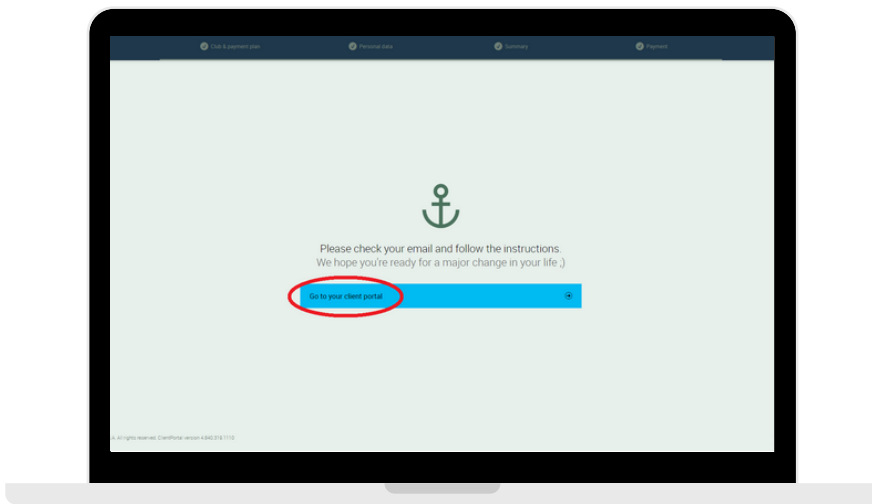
Club & payment plan
Personal data
Summary
Payment

Please check your email and follow the instructions.
We hope you're ready for a major change in your life ;)

Go to your client portal

A. All rights reserved. ClientPortal version 4.842.518.1110